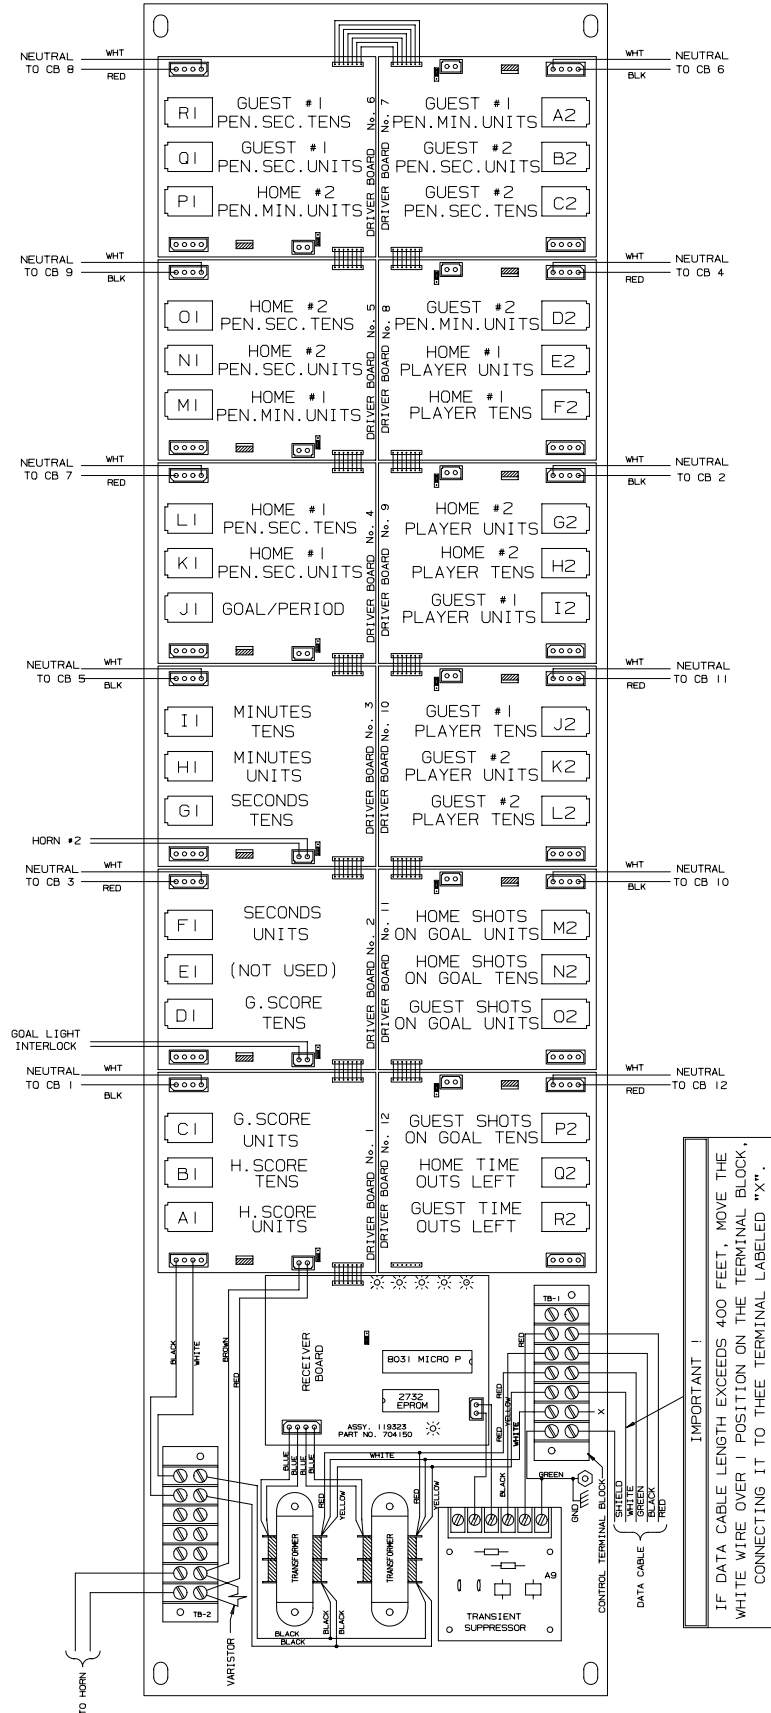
NEUTRAL TO CB 8
WHT
RED

WHT
BLK
NEUTRAL TO CB 6

R1 GUEST #1 PEN.SEC.TENS
Q1 GUEST #1 PEN.SEC.UNITS
P1 HOME #2 PEN.MIN.UNITS
DRIVER BOARD No. 6

DRIVER BOARD No. 7
GUEST #1 PEN.MIN.UNITS A2
GUEST #2 PEN.SEC.UNITS B2
GUEST #2 PEN.SEC.TENS C2

NEUTRAL TO CB 9
WHT
BLK

WHT
RED
NEUTRAL TO CB 4

O1 HOME #2 PEN.SEC.TENS
N1 HOME #2 PEN.SEC.UNITS
M1 HOME #1 PEN.MIN.UNITS
DRIVER BOARD No. 5

DRIVER BOARD No. 8
GUEST #2 PEN.MIN.UNITS D2
HOME #1 PLAYER UNITS E2
HOME #1 PLAYER TENS F2

NEUTRAL TO CB 7
WHT
RED

WHT
BLK
NEUTRAL TO CB 2

L1 HOME #1 PEN.SEC.TENS
K1 HOME #1 PEN.SEC.UNITS
J1 GOAL/PERIOD
DRIVER BOARD No. 4

DRIVER BOARD No. 9
HOME #2 PLAYER UNITS G2
HOME #2 PLAYER TENS H2
GUEST #1 PLAYER UNITS I2

NEUTRAL TO CB 5
WHT
BLK

WHT
RED
NEUTRAL TO CB 11

I1 MINUTES TENS
H1 MINUTES UNITS
G1 SECONDS TENS
DRIVER BOARD No. 3

DRIVER BOARD No. 10
GUEST #1 PLAYER TENS J2
GUEST #2 PLAYER UNITS K2
GUEST #2 PLAYER TENS L2

HORN #2

NEUTRAL TO CB 3
WHT
RED

WHT
BLK
NEUTRAL TO CB 10

F1 SECONDS UNITS
E1 (NOT USED)
D1 G.SCORE TENS
DRIVER BOARD No. 2

DRIVER BOARD No. 11
HOME SHOTS ON GOAL UNITS M2
HOME SHOTS ON GOAL TENS N2
GUEST SHOTS ON GOAL UNITS O2

GOAL LIGHT INTERLOCK

NEUTRAL TO CB 1
WHT
BLK

WHT
RED
NEUTRAL TO CB 12

C1 G.SCORE UNITS
B1 H.SCORE TENS
A1 H.SCORE UNITS
DRIVER BOARD No. 1

DRIVER BOARD No. 12
GUEST SHOTS ON GOAL TENS P2
HOME TIME OUTS LEFT Q2
GUEST TIME OUTS LEFT R2

BLACK
WHITE
BROWN
RED
RECEIVER BOARD
8031 MICRO P
2732 EPROM
ASSY. 119323
PART NO. 704150
BLUE BLUE BLUE BLUE
WHITE
RED
YELLOW
RED
YELLOW
RED
YELLOW
WHITE
BLACK
GREEN
TRANSFORMER
TRANSFORMER
BLACK
BLACK
BLACK
BLACK
TB-1
X
TB-2
VARISTOR
TO HORN
GND
CONTROL TERMINAL BLOCK
A9
TRANSIENT SUPPRESSOR
SHIELD
WHITE
GREEN
BLACK
RED
DATA CABLE

IMPORTANT !
IF DATA CABLE LENGTH EXCEEDS 400 FEET, MOVE THE WHITE WIRE OVER 1 POSITION ON THE TERMINAL BLOCK, CONNECTING IT TO THEE TERMINAL LABELED "X".